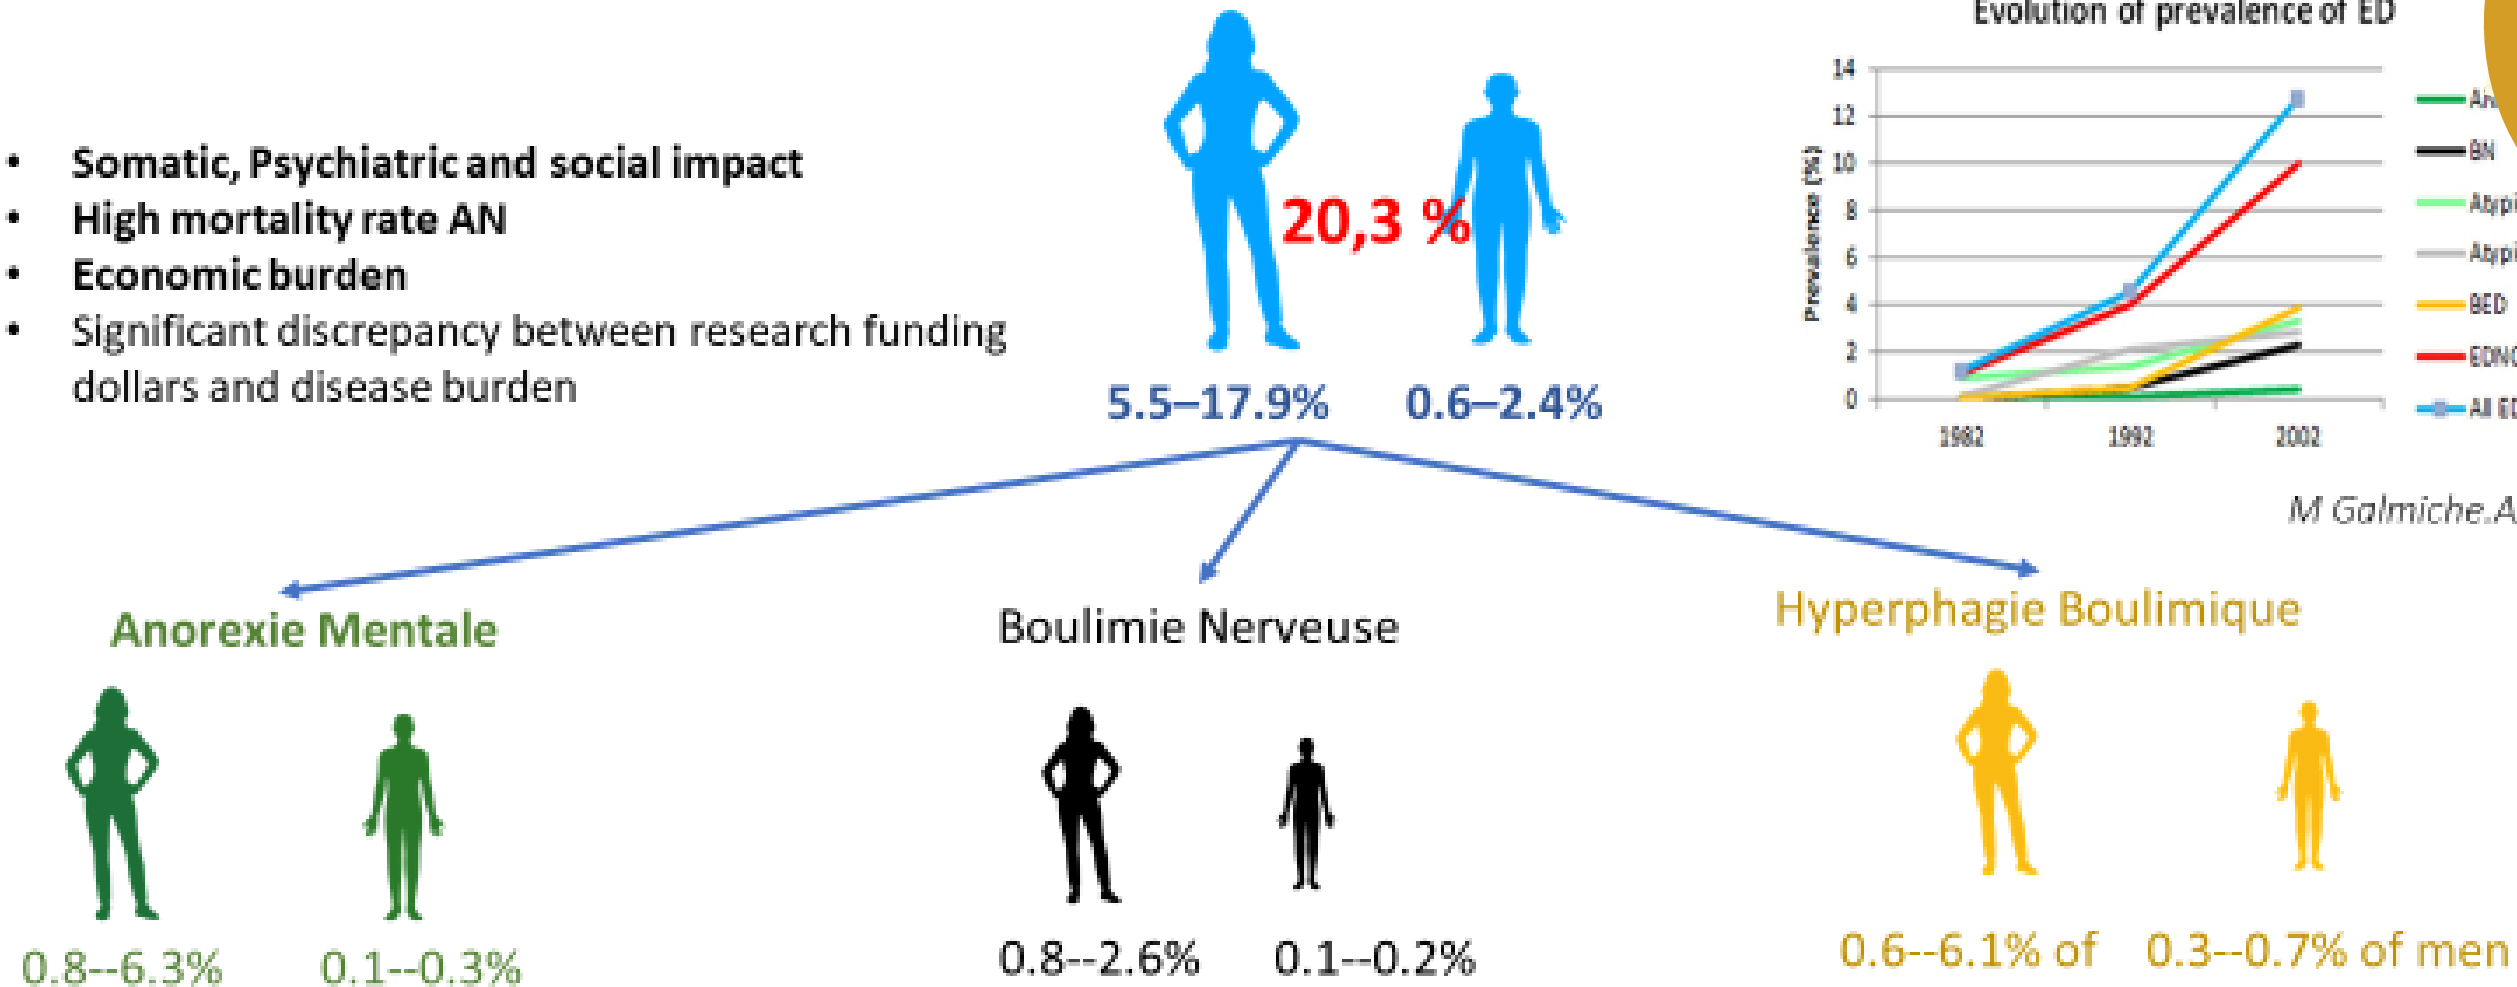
• Somatic, Psychiatric and social impact
• High mortality rate AN
• Economic burden
• Significant discrepancy between research funding dollars and disease burden

20,3 %

5.5–17.9%   0.6–2.4%

Evolution of prevalence of ED

14
12
10
8
6
4
2
0

Prevalence (%)

1982   1992   2002

An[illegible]
BN
Atypi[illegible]
Atypi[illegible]
BED
EDN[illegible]
All E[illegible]

M Galmiche.A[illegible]

Anorexie Mentale

Boulimie Nerveuse

Hyperphagie Boulimique

0.8--6.3%   0.1--0.3%

0.8--2.6%   0.1--0.2%

0.6--6.1% of   0.3--0.7% of men